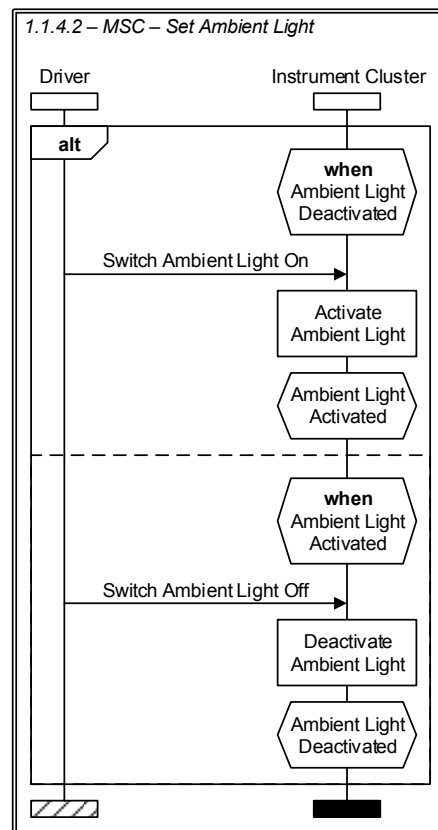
1.1.4.2 – MSC – Set Ambient Light

Driver

Instrument Cluster

alt

when
Ambient Light
Deactivated

Switch Ambient Light On

Activate
Ambient Light

Ambient Light
Activated

when
Ambient Light
Activated

Switch Ambient Light Off

Deactivate
Ambient Light

Ambient Light
Deactivated